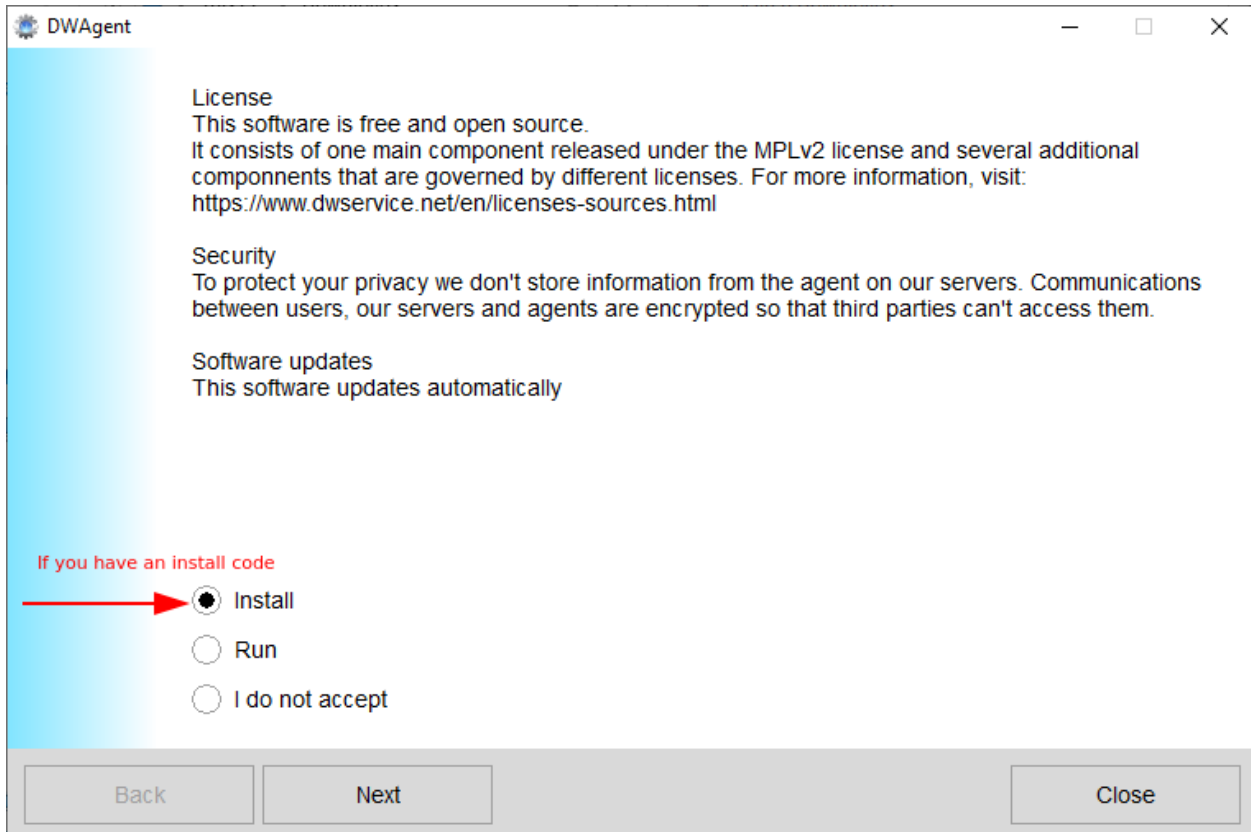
DWAgent

License
This software is free and open source.
It consists of one main component released under the MPLv2 license and several additional componnents that are governed by different licenses. For more information, visit: https://www.dwservice.net/en/licenses-sources.html

Security
To protect your privacy we don't store information from the agent on our servers. Communications between users, our servers and agents are encrypted so that third parties can't access them.

Software updates
This software updates automatically

If you have an install code

Install

Run

I do not accept

Back

Next

Close